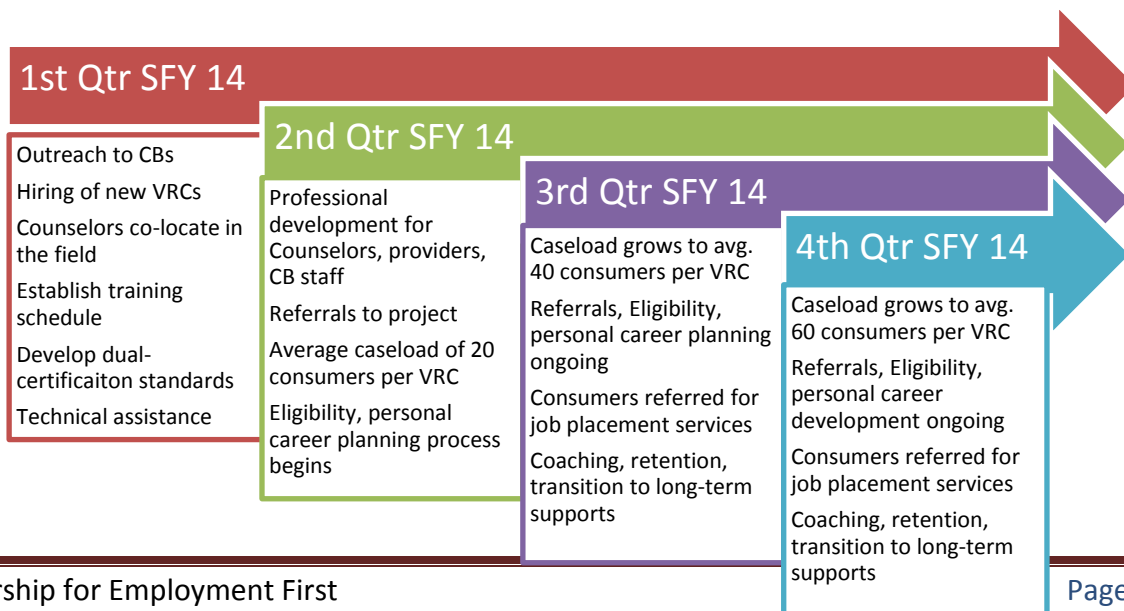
1st Qtr SFY 14

Outreach to CBs

Hiring of new VRCs

Counselors co-locate in the field

Establish training schedule

Develop dual-certificaiton standards

Technical assistance

2nd Qtr SFY 14

Professional development for Counselors, providers, CB staff

Referrals to project

Average caseload of 20 consumers per VRC

Eligibility, personal career planning process begins

3rd Qtr SFY 14

Caseload grows to avg. 40 consumers per VRC

Referrals, Eligibility, personal career planning ongoing

Consumers referred for job placement services

Coaching, retention, transition to long-term supports

4th Qtr SFY 14

Caseload grows to avg. 60 consumers per VRC

Referrals, Eligibility, personal career development ongoing

Consumers referred for job placement services

Coaching, retention, transition to long-term supports

rship for Employment First

Page